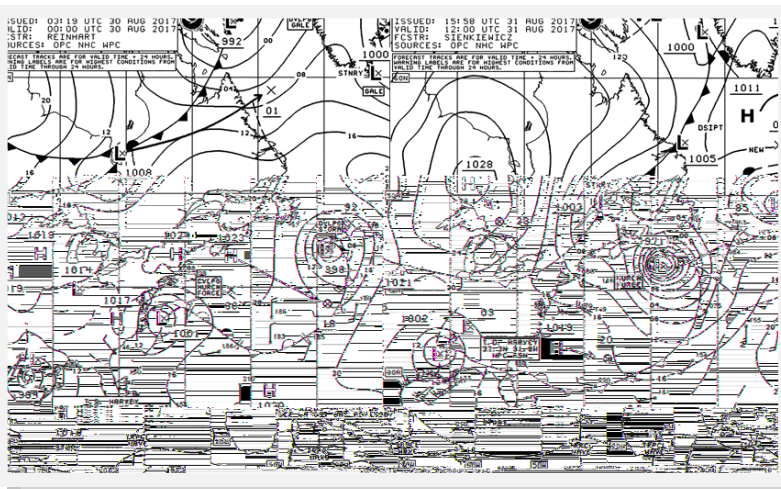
ISSUED: 03:19 UTC 30 AUG 2017
VALID: 00:00 UTC 30 AUG 2017
FCSTR: REINHART
SOURCES: OPC NHC WPC

FORECAST TRACKS ARE FOR VALID TIME + 24 HOURS. WARNING LABELS ARE FOR HIGHEST CONDITIONS FROM VALID TIME THROUGH 24 HOURS.

992
00
DVLPG GALE
1000
STNRY
GALE
08
01
20
12
16
1008
1019
1014
1017
1001
12
16
1020

ISSUED: 15:50 UTC 31 AUG 2017
VALID: 12:00 UTC 31 AUG 2017
FCSTR: SIENKIEWICZ
SOURCES: OPC NHC WPC

FORECAST TRACKS ARE FOR VALID TIME + 24 HOURS. WARNING LABELS ARE FOR HIGHEST CONDITIONS FROM VALID TIME THROUGH 24 HOURS.

1000
1011
H
DSIPT
NEW
1005
1028
1003
1021
1002
1019
20
H
HARVEY